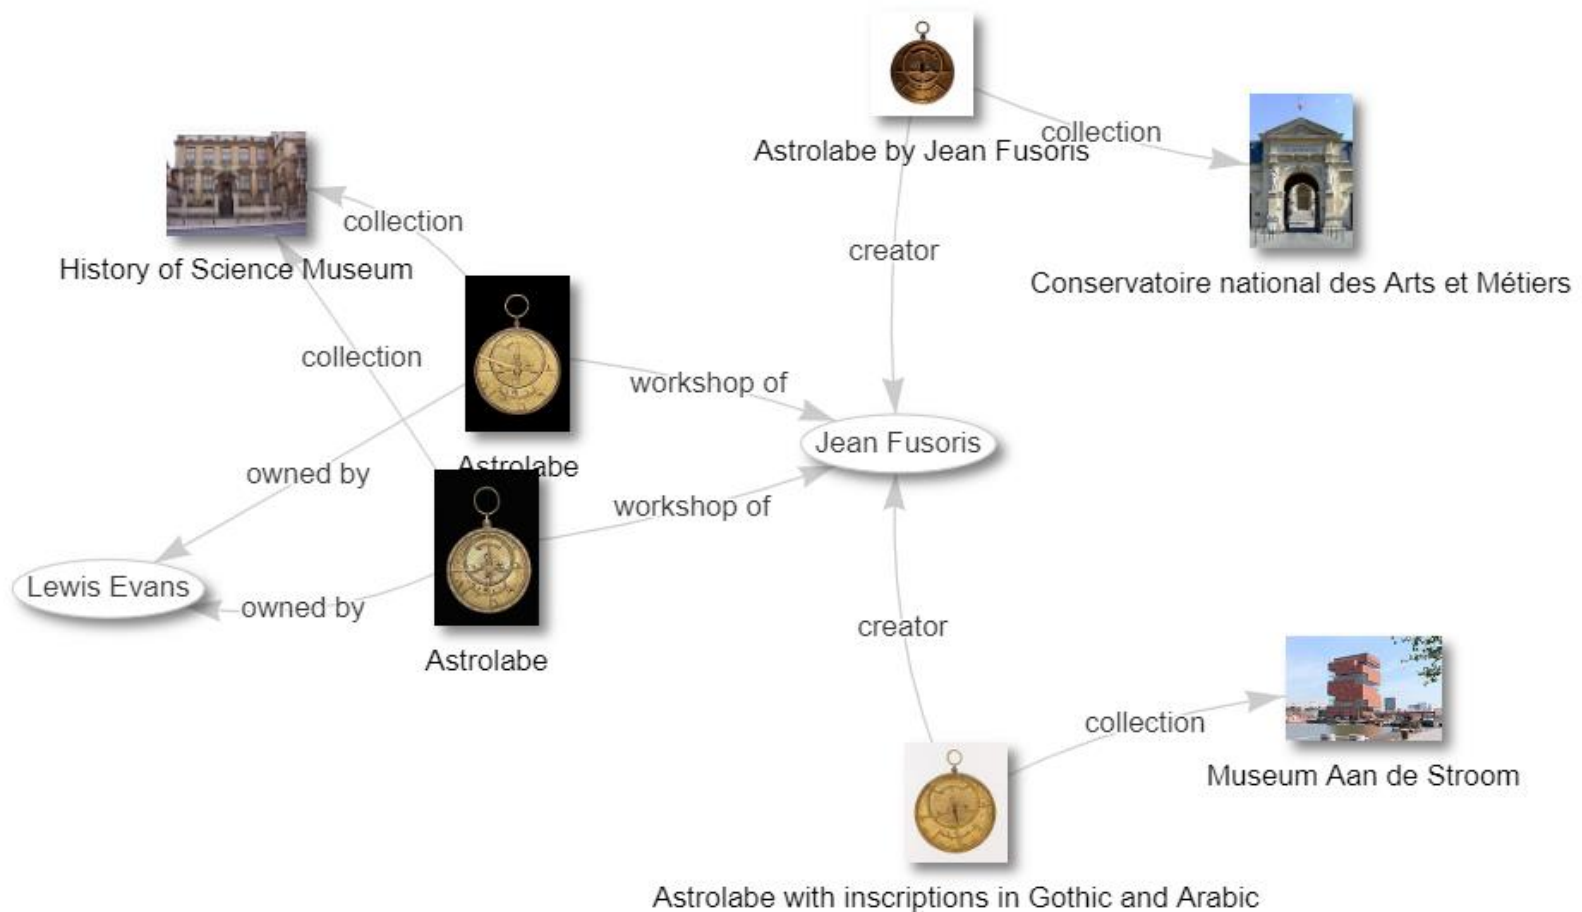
Astrolabe by Jean Fusoris

collection

Conservatoire national des Arts et Métiers

creator

History of Science Museum

collection

collection

workshop of

Jean Fusoris

Astrolabe

owned by

workshop of

Lewis Evans

owned by

Astrolabe

creator

collection

Museum Aan de Stroom

Astrolabe with inscriptions in Gothic and Arabic